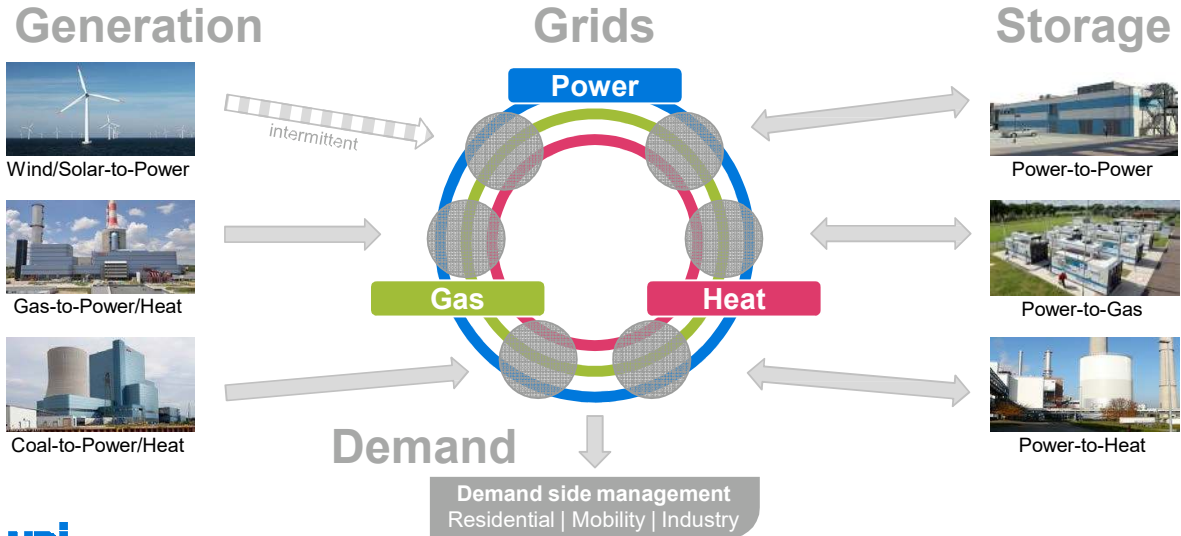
Generation

Grids

Storage

Wind/Solar-to-Power

intermittent

Power

Power-to-Power

Gas-to-Power/Heat

Gas

Heat

Power-to-Gas

Coal-to-Power/Heat

Power-to-Heat

Demand

Demand side management
Residential | Mobility | Industry